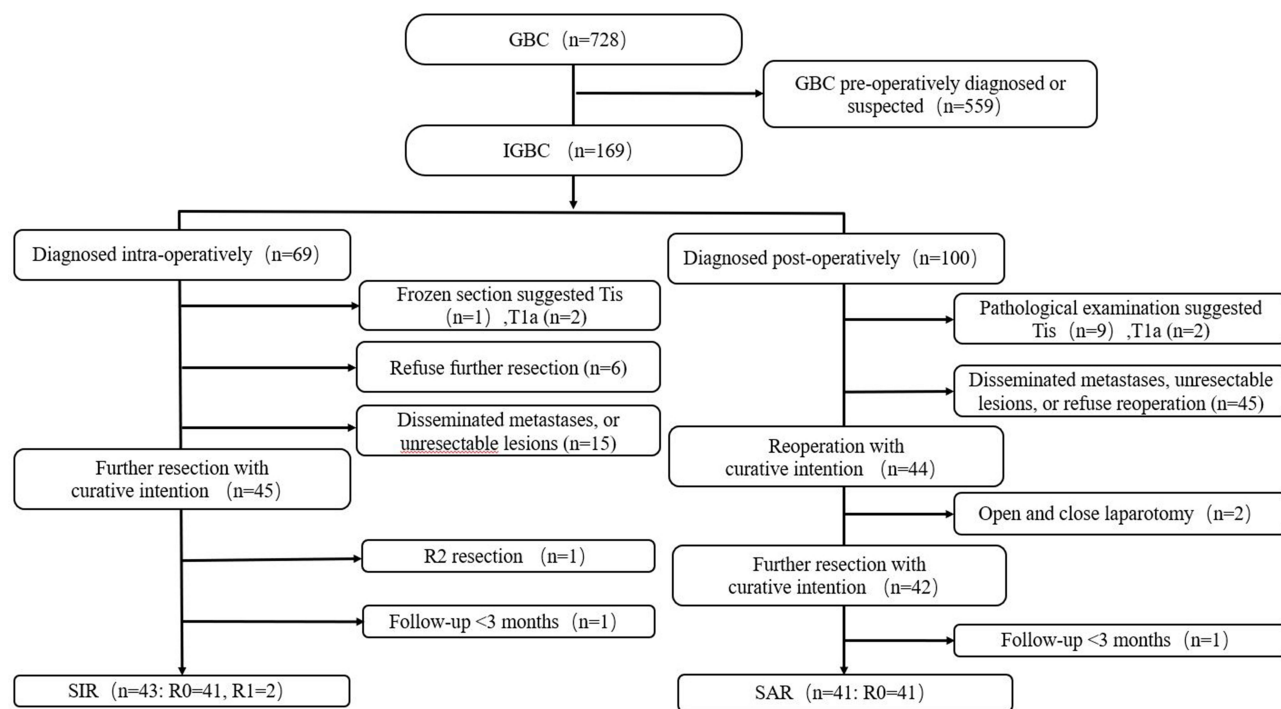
GBC（n=728）

GBC pre-operatively diagnosed or suspected（n=559）

IGBC （n=169）

Diagnosed intra-operatively（n=69）

Frozen section suggested Tis （n=1）,T1a (n=2)

Refuse further resection (n=6)

Disseminated metastases, or unresectable lesions (n=15)

Further resection with curative intention （n=45）

R2 resection （n=1）

Follow-up <3 months（n=1）

SIR（n=43: R0=41, R1=2）

Diagnosed post-operatively（n=100）

Pathological examination suggested Tis（n=9）,T1a (n=2)

Disseminated metastases, unresectable lesions, or refuse reoperation (n=45)

Reoperation with curative intention （n=44）

Open and close laparotomy（n=2）

Further resection with curative intention （n=42）

Follow-up <3 months（n=1）

SAR（n=41: R0=41）